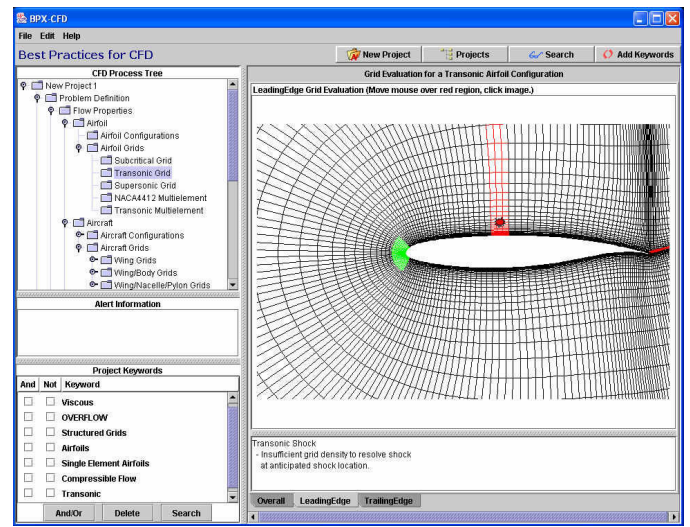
BPX-CFD

File Edit Help

Best Practices for CFD

New Project | Projects | Search | Add Keywords

CFD Process Tree

New Project 1
Problem Definition
Flow Properties
Airfoil
Airfoil Configurations
Airfoil Grids
Subcritical Grid
Transonic Grid
Supersonic Grid
NACA4412 Multielement
Transonic Multielement
Aircraft
Aircraft Configurations
Aircraft Grids
Wing Grids
Wing/Body Grids
Wing/Nacelle/Pylon Grids

Alert Information

Project Keywords

| And | Not | Keyword |
|---|---|---|
| | | Viscous |
| | | OVERFLOW |
| | | Structured Grids |
| | | Airfoils |
| | | Single Element Airfoils |
| | | Compressible Flow |
| | | Transonic |

And/Or | Delete | Search

Grid Evaluation for a Transonic Airfoil Configuration

LeadingEdge Grid Evaluation (Move mouse over red region, click image.)

Transonic Shock
- Insufficient grid density to resolve shock at anticipated shock location.

Overall | LeadingEdge | TrailingEdge